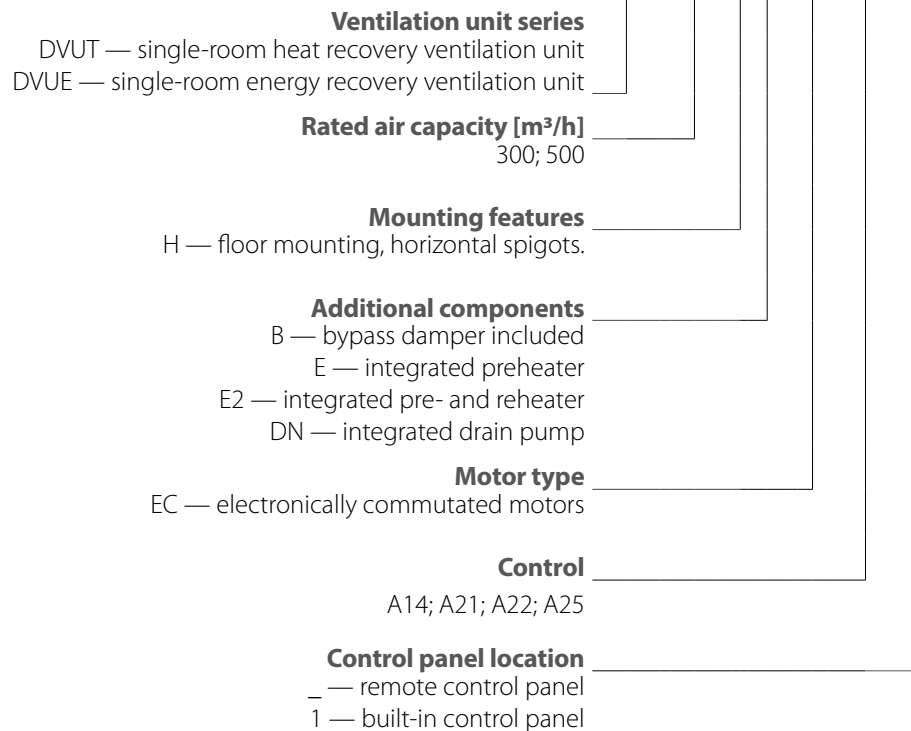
**Ventilation unit series**
DVUT — single-room heat recovery ventilation unit
DVUE — single-room energy recovery ventilation unit

**Rated air capacity [m³/h]**
300; 500

**Mounting features**
H — floor mounting, horizontal spigots.

**Additional components**
B — bypass damper included
E — integrated preheater
E2 — integrated pre- and reheater
DN — integrated drain pump

**Motor type**
EC — electronically commutated motors

**Control**
A14; A21; A22; A25

**Control panel location**
_ — remote control panel
1 — built-in control panel